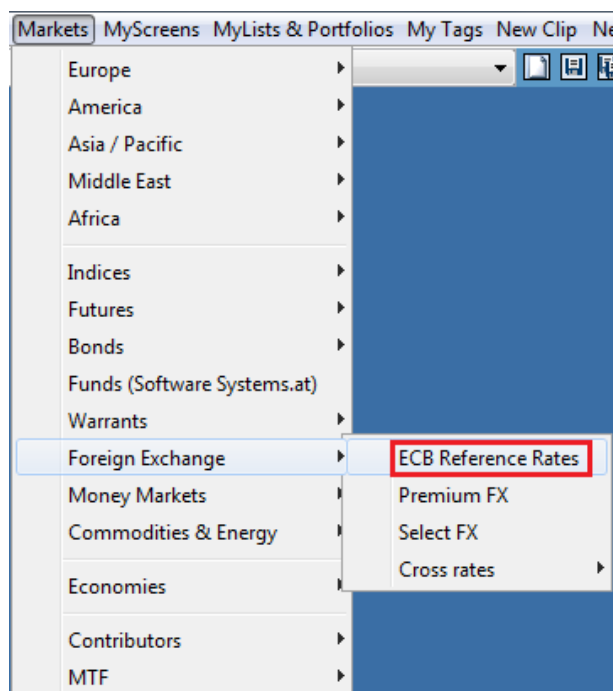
Markets MyScreens MyLists & Portfolios My Tags New Clip Ne

Europe
America
Asia / Pacific
Middle East
Africa

Indices
Futures
Bonds
Funds (Software Systems.at)
Warrants
Foreign Exchange
Money Markets
Commodities & Energy

Economies

Contributors
MTF

ECB Reference Rates
Premium FX
Select FX
Cross rates